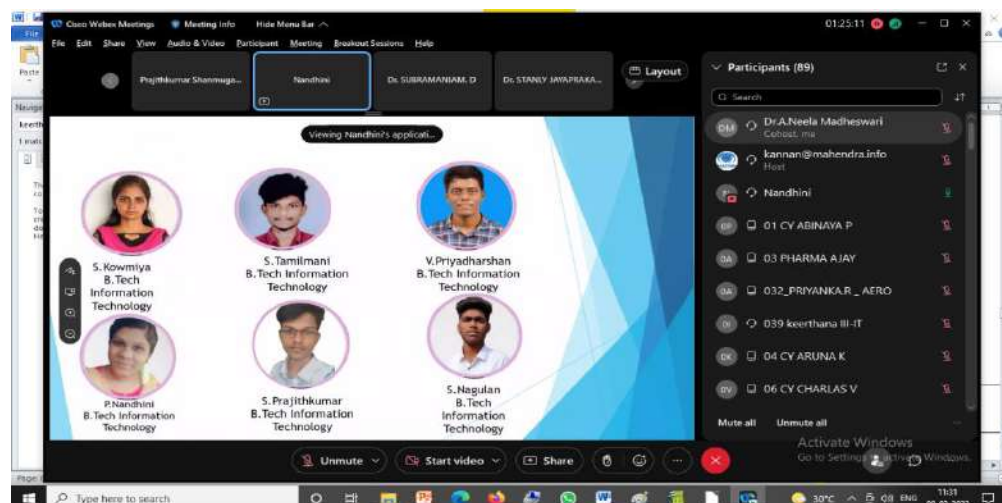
Cisco Webex Meetings   Meeting Info   Hide Menu Bar

01:25:11

File  Edit  Share  View  Audio & Video  Participant  Meeting  Breakout Sessions  Help

Prajithkumar Shanmuga...   Nandhini   Dr. SUBRAMANIAM. D   Dr. STANLY JAYAPRAKA...   Layout

Participants (89)

Search

Dr.A.Neela Madheswari
Cohost, me

kannan@mahendra.info
Host

Nandhini

01 CY ABINAYA P

03 PHARMA AJAY

032_PRIYANKA.R _ AERO

039 keerthana III-IT

04 CY ARUNA K

06 CY CHARLAS V

Mute all   Unmute all

Viewing Nandhini's applicati...

S.Kowmiya
B.Tech
Information
Technology

S.Tamilmani
B.Tech Information
Technology

V.Priyadharshan
B.Tech Information
Technology

P.Nandhini
B.Tech Information
Technology

S.Prajithkumar
B.Tech Information
Technology

S.Nagulan
B.Tech
Information
Technology

Unmute   Start video   Share

Activate Windows
Go to Settings to activate Windows.

Type here to search

30°C   ENG   11:31